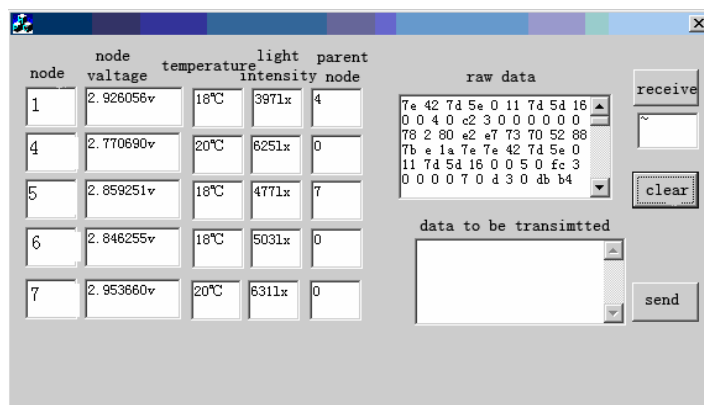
node

node valtage

temperature

light intensity

parent node

| node | node valtage | temperature | light intensity | parent node |
|---|---|---|---|---|
| 1 | 2.926056v | 18℃ | 3971x | 4 |
| 4 | 2.770690v | 20℃ | 6251x | 0 |
| 5 | 2.859251v | 18℃ | 4771x | 7 |
| 6 | 2.846255v | 18℃ | 5031x | 0 |
| 7 | 2.953660v | 20℃ | 6311x | 0 |

raw data

7e 42 7d 5e 0 11 7d 5d 16 0 0 4 0 c2 3 0 0 0 0 0 0 78 2 80 e2 e7 73 70 52 88 7b e 1a 7e 7e 42 7d 5e 0 11 7d 5d 16 0 0 5 0 fc 3 0 0 0 0 7 0 d 3 0 db b4

receive

~

clear

data to be transimtted

send